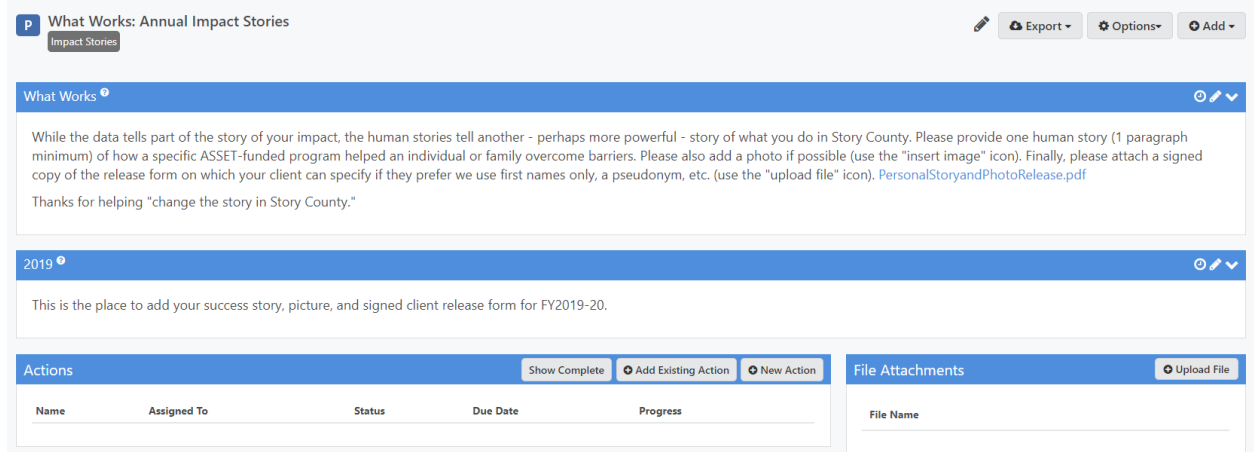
P What Works: Annual Impact Stories
Impact Stories

Export ▾ Options ▾ Add ▾

What Works

While the data tells part of the story of your impact, the human stories tell another - perhaps more powerful - story of what you do in Story County. Please provide one human story (1 paragraph minimum) of how a specific ASSET-funded program helped an individual or family overcome barriers. Please also add a photo if possible (use the "insert image" icon). Finally, please attach a signed copy of the release form on which your client can specify if they prefer we use first names only, a pseudonym, etc. (use the "upload file" icon). PersonalStoryandPhotoRelease.pdf

Thanks for helping "change the story in Story County."

2019

This is the place to add your success story, picture, and signed client release form for FY2019-20.

Actions

Show Complete | Add Existing Action | New Action

| Name | Assigned To | Status | Due Date | Progress |
|---|---|---|---|---|

File Attachments

Upload File

| File Name |
|---|